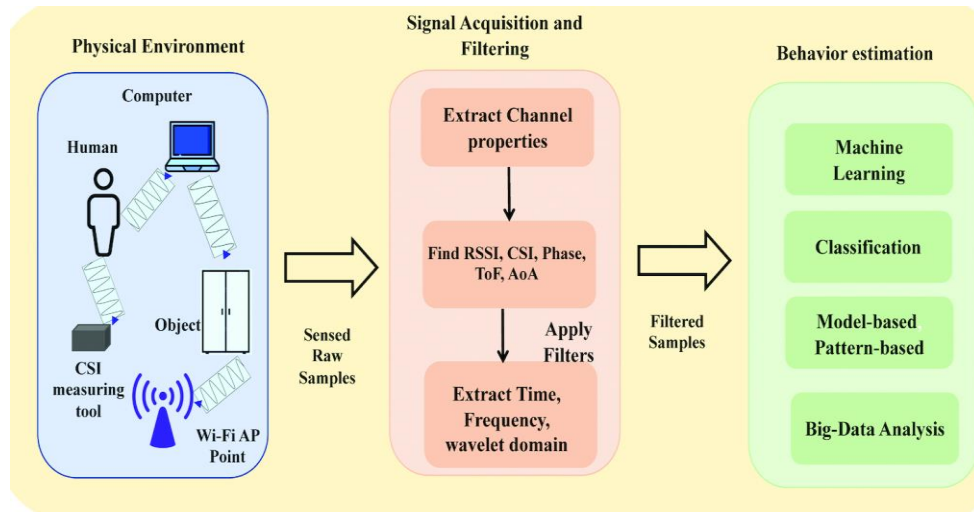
Physical Environment

Computer

Human

Object

CSI measuring tool

Wi-Fi AP Point

Sensed Raw Samples

Signal Acquisition and Filtering

Extract Channel properties

Find RSSI, CSI, Phase, ToF, AoA

Apply Filters

Extract Time, Frequency, wavelet domain

Filtered Samples

Behavior estimation

Machine Learning

Classification

Model-based Pattern-based

Big-Data Analysis